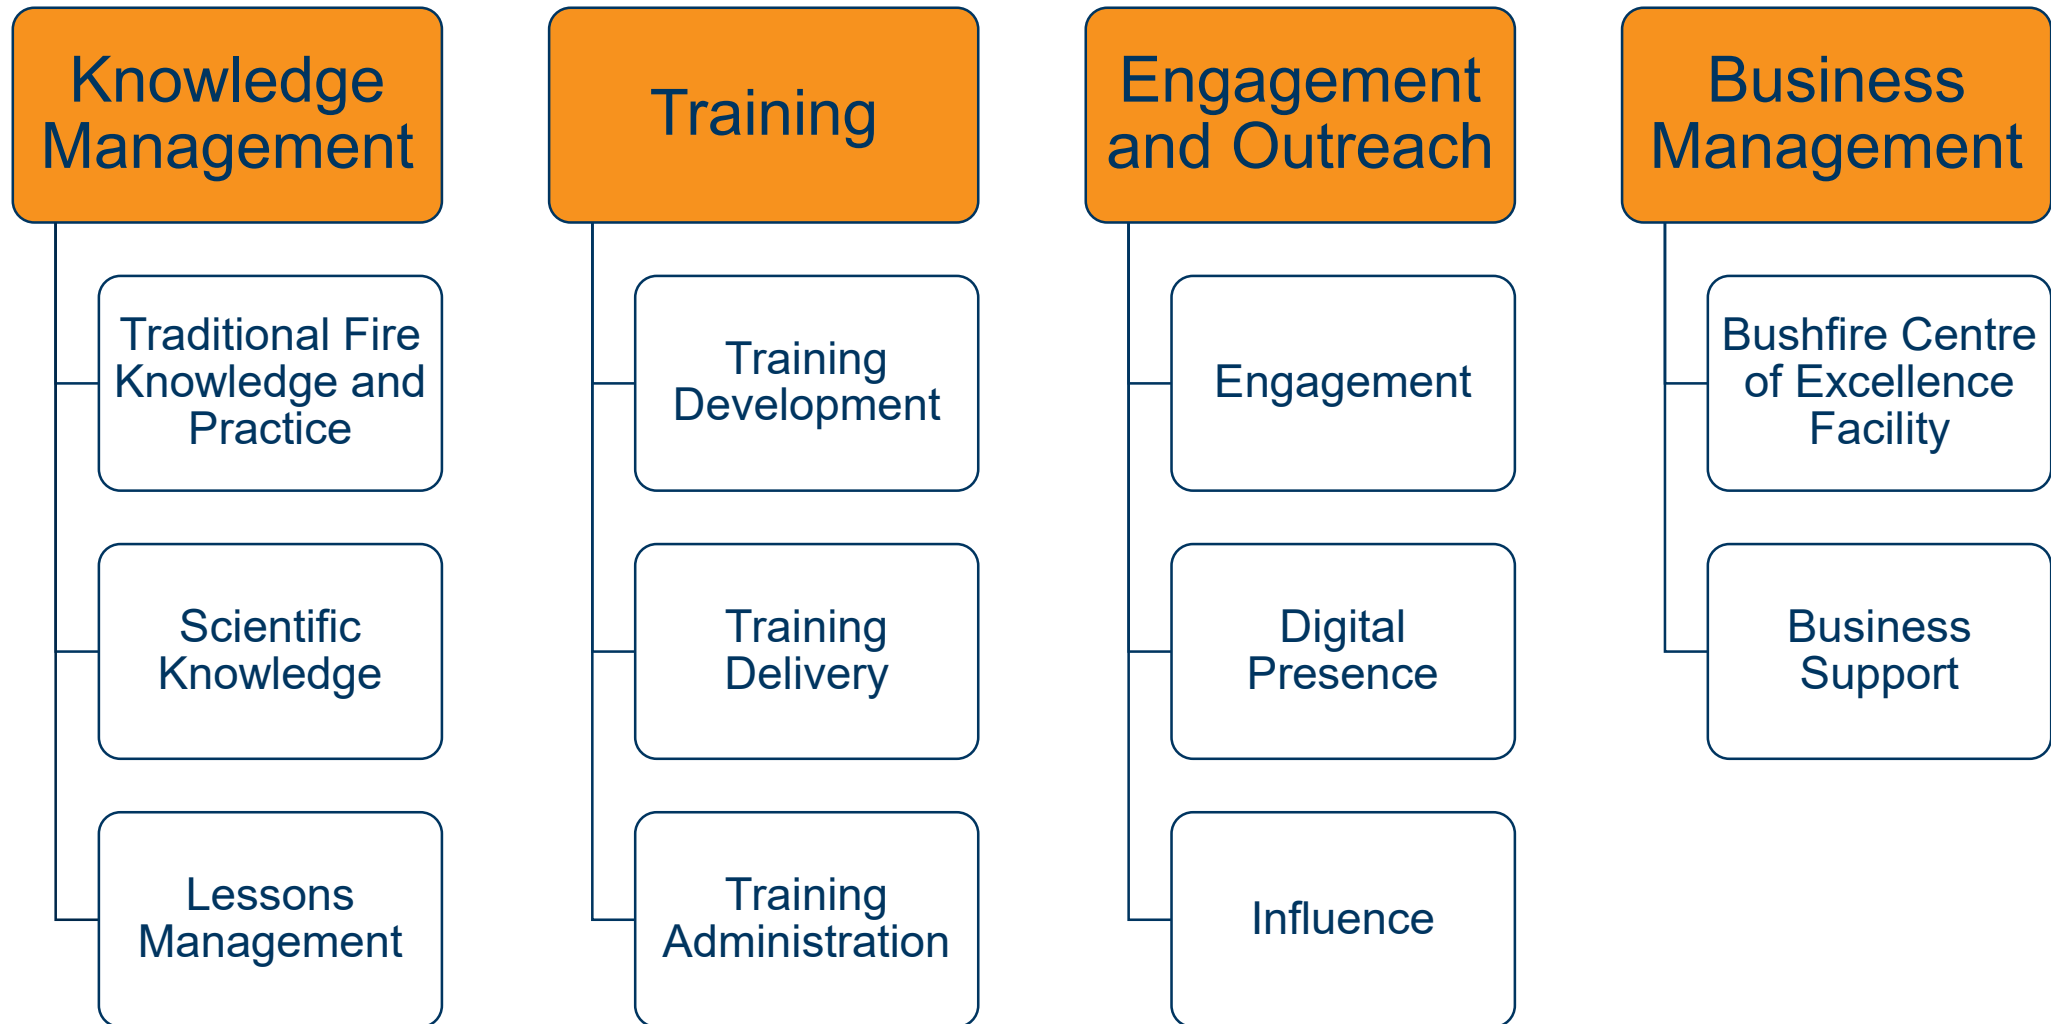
Knowledge Management

Traditional Fire Knowledge and Practice

Scientific Knowledge

Lessons Management

Training

Training Development

Training Delivery

Training Administration

Engagement and Outreach

Engagement

Digital Presence

Influence

Business Management

Bushfire Centre of Excellence Facility

Business Support